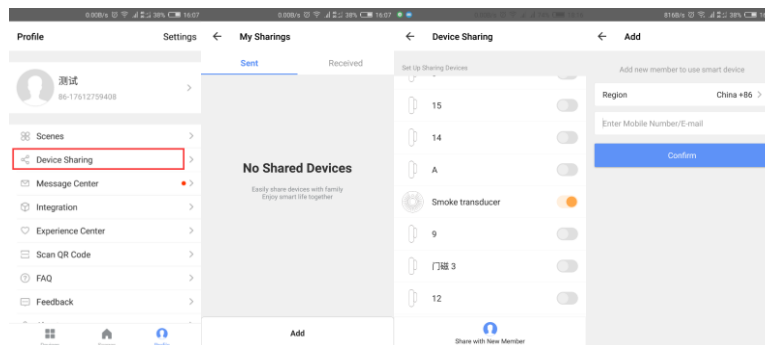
0.00B/s 38% 16:07

Profile

Settings

测试

86-17612759408

Scenes

Device Sharing

Message Center

Integration

Experience Center

Scan QR Code

FAQ

Feedback

0.00B/s 38% 16:07

My Sharings

Sent

Received

No Shared Devices

Easily share devices with family
Enjoy smart life together

Add

Device Sharing

Set Up Sharing Devices

15

14

A

Smoke transducer

9

门磁 3

12

Share with New Member

816B/s 38%

Add

Add new member to use smart device

Region

China +86

Enter Mobile Number/E-mail

Confirm